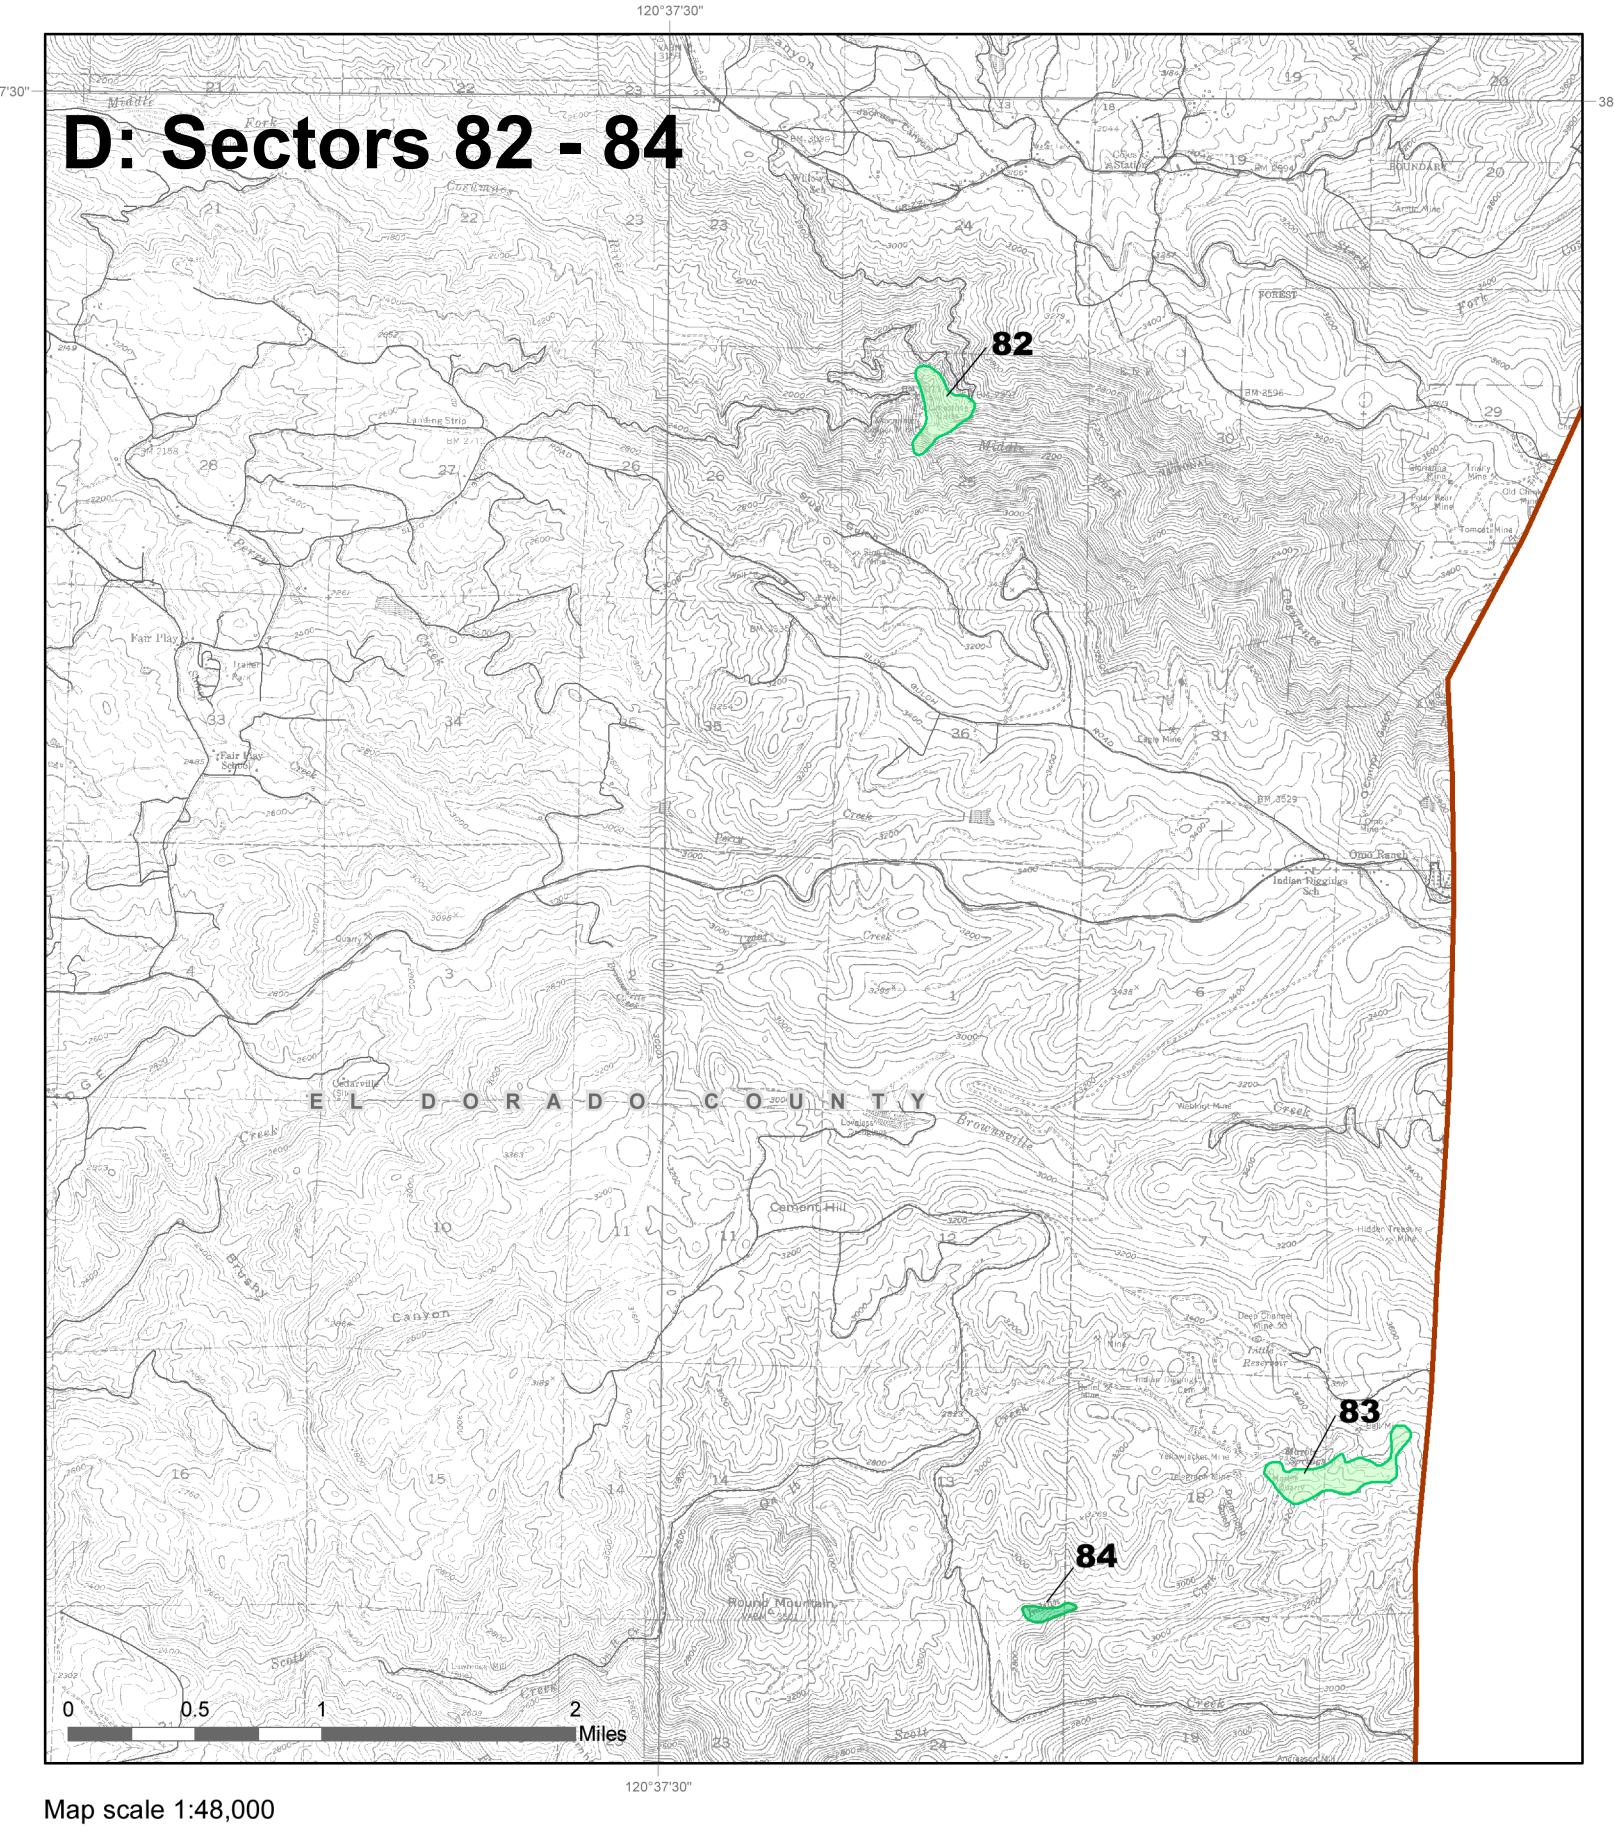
120°37'30"

7'30"

38

D: Sectors 82 - 84

82

83

84

Middle Fork

Cosumnes

River

Canyon

Landing Strip

Perry Creek

Fair Play

Fair Play School

Middle

Fork

Sly Park

Cosumnes

Omo Ranch

Indian Diggings Sch

Quarry

Cedarville

E L D O R A D O C O U N T Y

Brownsville

Cement Hill

Brushy

Canyon

Creek

Round Mountain

Scott

Creek

Little Reservoir

Deep Channel Mine

Hidden Treasure Mine

FOREST

BOUNDARY

0 0.5 1 2 Miles

120°37'30"

Map scale 1:48,000